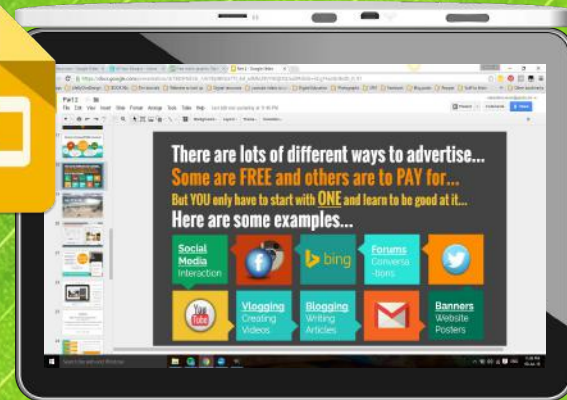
Part 2
File Edit View Insert Slide Format Arrange Tools Table Help
Background Layout Theme Transition
Present Comments Share

There are lots of different ways to advertise...
Some are FREE and others are to PAY for...
But YOU only have to start with ONE and learn to be good at it...
Here are some examples...

Social Media
Interaction

bing

Forums
Conversa-tions

You Tube

Vlogging
Creating Videos

Blogging
Writing Articles

Banners
Website Posters